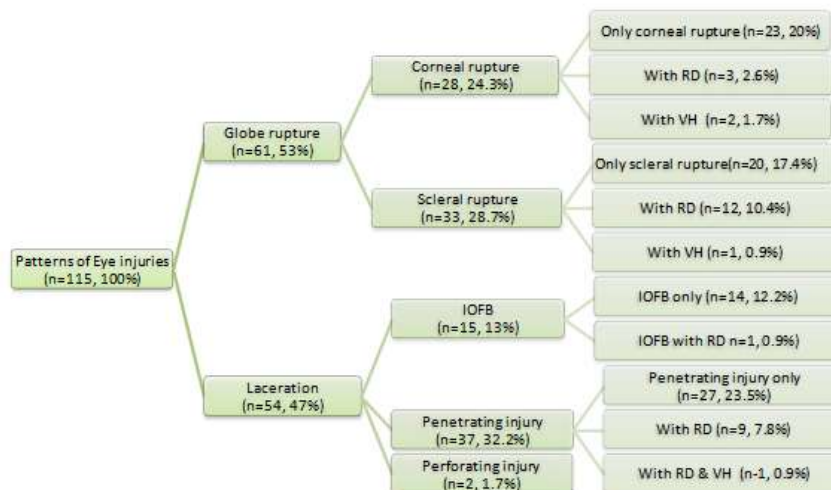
Patterns of Eye injuries (n=115, 100%)

Globe rupture (n=61, 53%)

Corneal rupture (n=28, 24.3%)

Only corneal rupture (n=23, 20%)

With RD (n=3, 2.6%)

With VH (n=2, 1.7%)

Scleral rupture (n=33, 28.7%)

Only scleral rupture(n=20, 17.4%)

With RD (n=12, 10.4%)

With VH (n=1, 0.9%)

Laceration (n=54, 47%)

IOFB (n=15, 13%)

IOFB only (n=14, 12.2%)

IOFB with RD n=1, 0.9%)

Penetrating injury (n=37, 32.2%)

Penetrating injury only (n=27, 23.5%)

With RD (n=9, 7.8%)

With RD & VH (n-1, 0.9%)

Perforating injury (n=2, 1.7%)